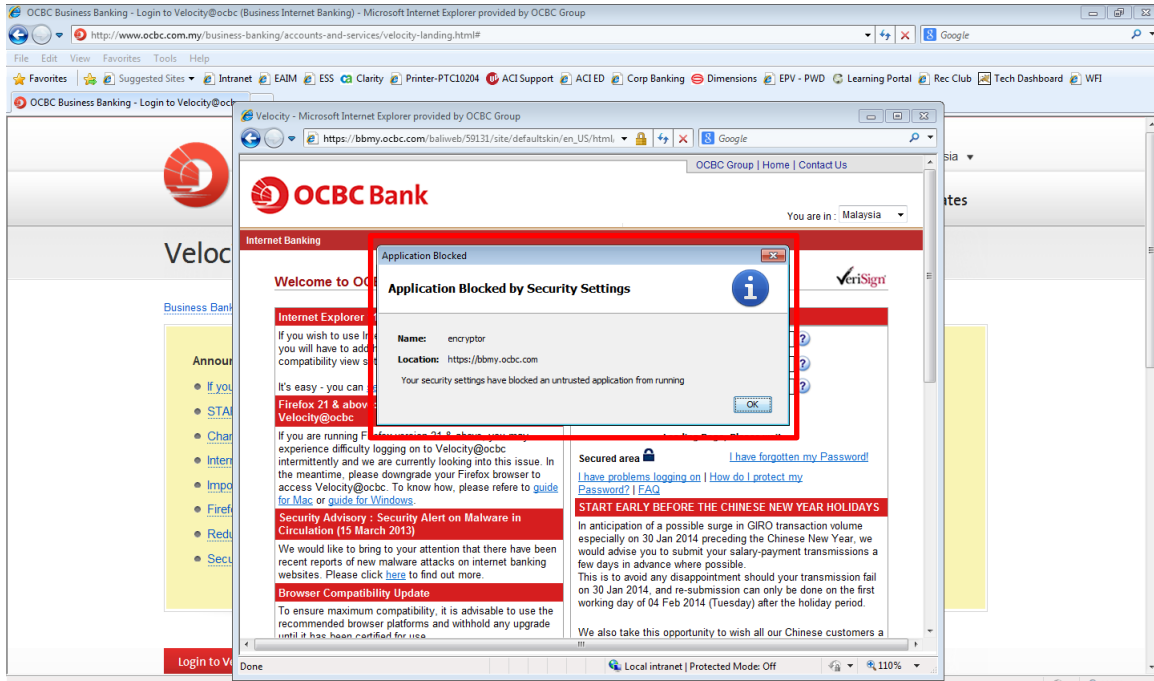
OCBC Business Banking - Login to Velocity@ocbc (Business Internet Banking) - Microsoft Internet Explorer provided by OCBC Group

http://www.ocbc.com.my/business-banking/accounts-and-services/velocity-landing.html#

Google

File Edit View Favorites Tools Help

Favorites | Suggested Sites | Intranet | EAIM | ESS | Clarity | Printer-PTC10204 | ACI Support | ACI ED | Corp Banking | Dimensions | EPV - PWD | Learning Portal | Rec Club | Tech Dashboard | WFI

OCBC Business Banking - Login to Velocity@ocbc

Veloc

Business Bank

Announ

If you

STAI

Char

Interr

Impo

Firefo

Redu

Secu

Login to Ve

sia

tes

Velocity - Microsoft Internet Explorer provided by OCBC Group

https://bbmy.ocbc.com/baliweb/59131/site/defaultskin/en_US/html

Google

OCBC Group | Home | Contact Us

OCBC Bank

You are in : Malaysia

Internet Banking

Welcome to OC

VeriSign

Internet Explorer

If you wish to use In you will have to add compatibility view s

It's easy - you can

Firefox 21 & abov Velocity@ocbc

If you are running F experience difficulty logging on to Velocity@ocbc intermittently and we are currently looking into this issue. In the meantime, please downgrade your Firefox browser to access Velocity@ocbc. To know how, please refer to guide for Mac or guide for Windows.

Security Advisory : Security Alert on Malware in Circulation (15 March 2013)

We would like to bring to your attention that there have been recent reports of new malware attacks on internet banking websites. Please click here to find out more.

Browser Compatibility Update

To ensure maximum compatibility, it is advisable to use the recommended browser platforms and withhold any upgrade until it has been certified for use.

Secured area

I have forgotten my Password!

I have problems logging on | How do I protect my Password? | FAQ

START EARLY BEFORE THE CHINESE NEW YEAR HOLIDAYS

In anticipation of a possible surge in GIRO transaction volume especially on 30 Jan 2014 preceding the Chinese New Year, we would advise you to submit your salary-payment transmissions a few days in advance where possible.
This is to avoid any disappointment should your transmission fail on 30 Jan 2014, and re-submission can only be done on the first working day of 04 Feb 2014 (Tuesday) after the holiday period.

We also take this opportunity to wish all our Chinese customers a

Application Blocked

Application Blocked by Security Settings

Name: encryptor

Location: https://bbmy.ocbc.com

Your security settings have blocked an untrusted application from running

OK

Done

Local intranet | Protected Mode: Off

110%